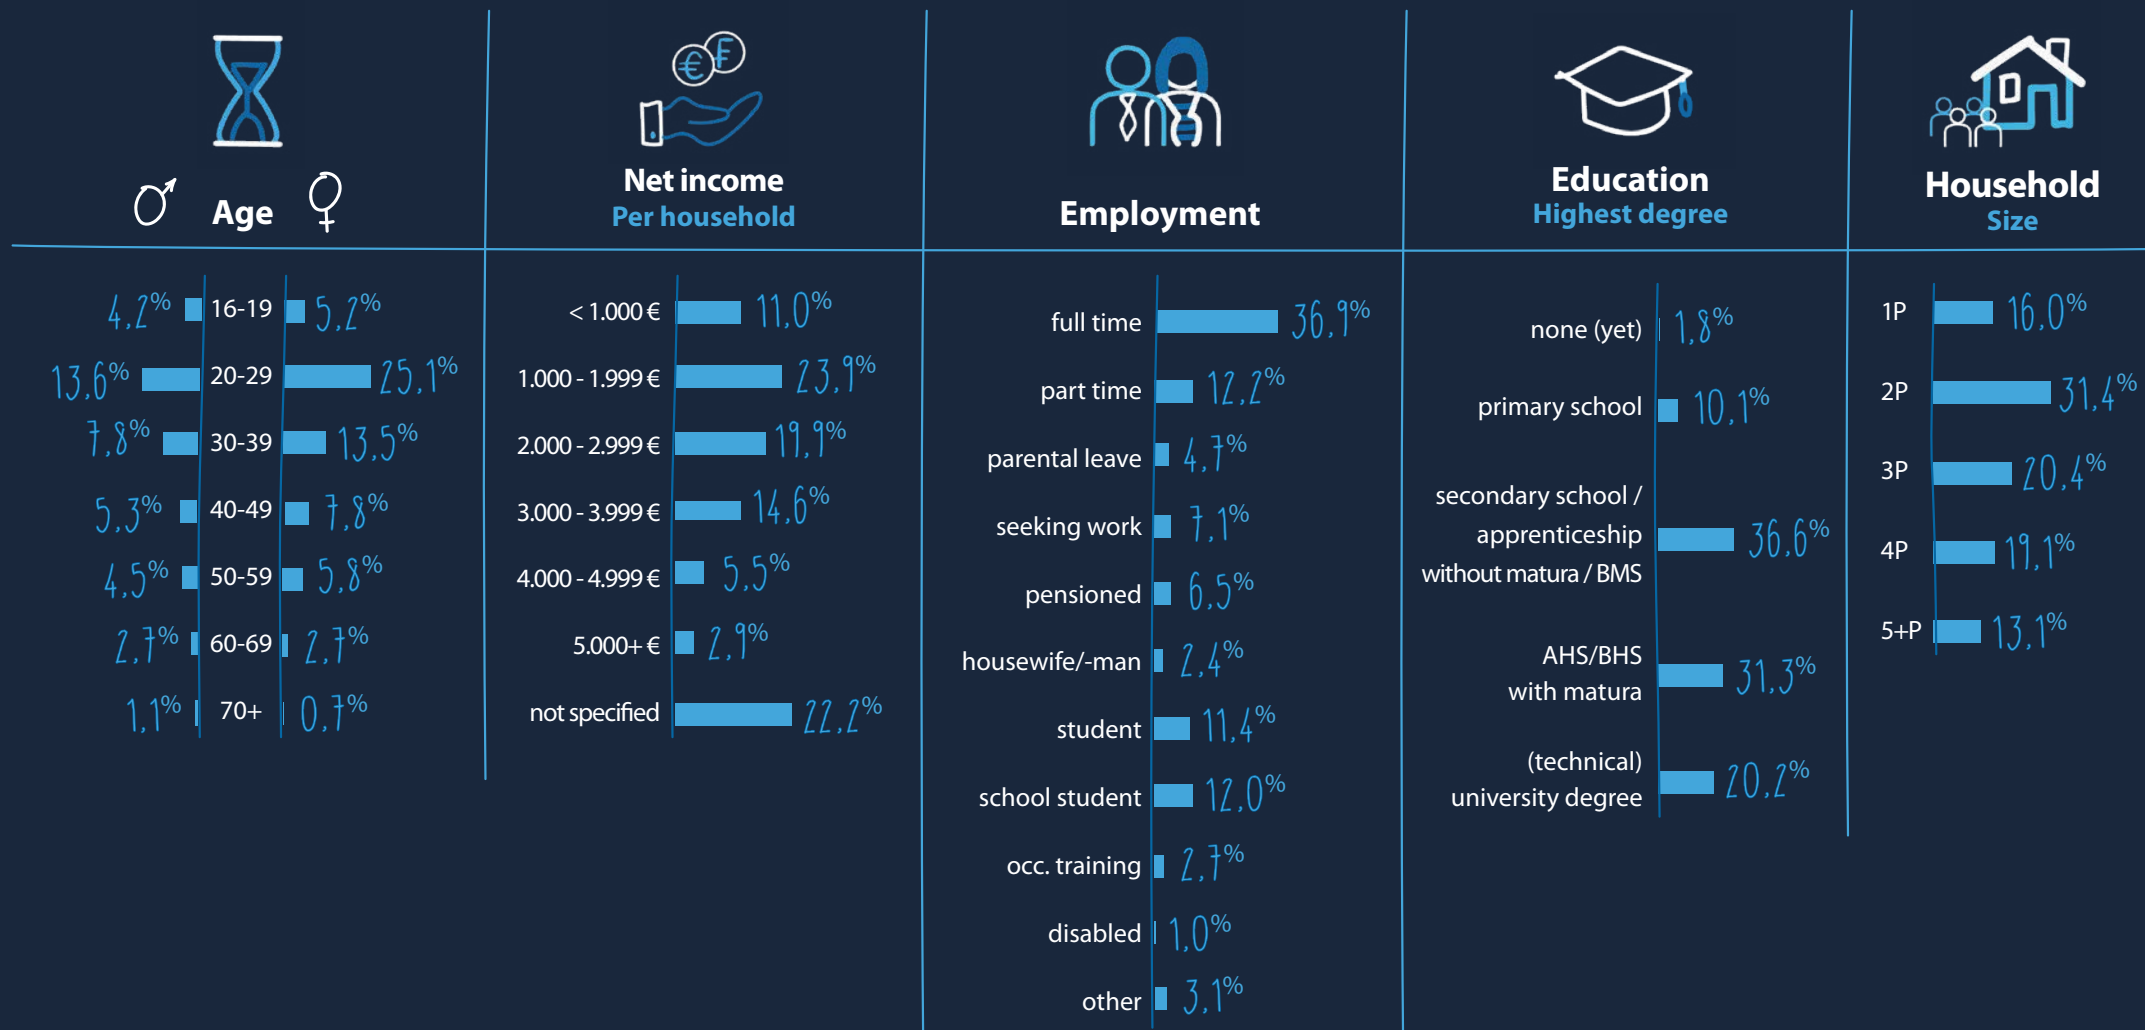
♂ Age ♀

| | | |
|---|---|---|
| 4,2% | 16-19 | 5,2% |
| 13,6% | 20-29 | 25,1% |
| 7,8% | 30-39 | 13,5% |
| 5,3% | 40-49 | 7,8% |
| 4,5% | 50-59 | 5,8% |
| 2,7% | 60-69 | 2,7% |
| 1,1% | 70+ | 0,7% |

Net income
Per household

| | |
|---|---|
| < 1.000 € | 11,0% |
| 1.000 - 1.999 € | 23,9% |
| 2.000 - 2.999 € | 19,9% |
| 3.000 - 3.999 € | 14,6% |
| 4.000 - 4.999 € | 5,5% |
| 5.000+ € | 2,9% |
| not specified | 22,2% |

Employment

| | |
|---|---|
| full time | 36,9% |
| part time | 12,2% |
| parental leave | 4,7% |
| seeking work | 7,1% |
| pensioned | 6,5% |
| housewife/-man | 2,4% |
| student | 11,4% |
| school student | 12,0% |
| occ. training | 2,7% |
| disabled | 1,0% |
| other | 3,1% |

Education
Highest degree

| | |
|---|---|
| none (yet) | 1,8% |
| primary school | 10,1% |
| secondary school / apprenticeship without matura / BMS | 36,6% |
| AHS/BHS with matura | 31,3% |
| (technical) university degree | 20,2% |

Household
Size

| | |
|---|---|
| 1P | 16,0% |
| 2P | 31,4% |
| 3P | 20,4% |
| 4P | 19,1% |
| 5+P | 13,1% |